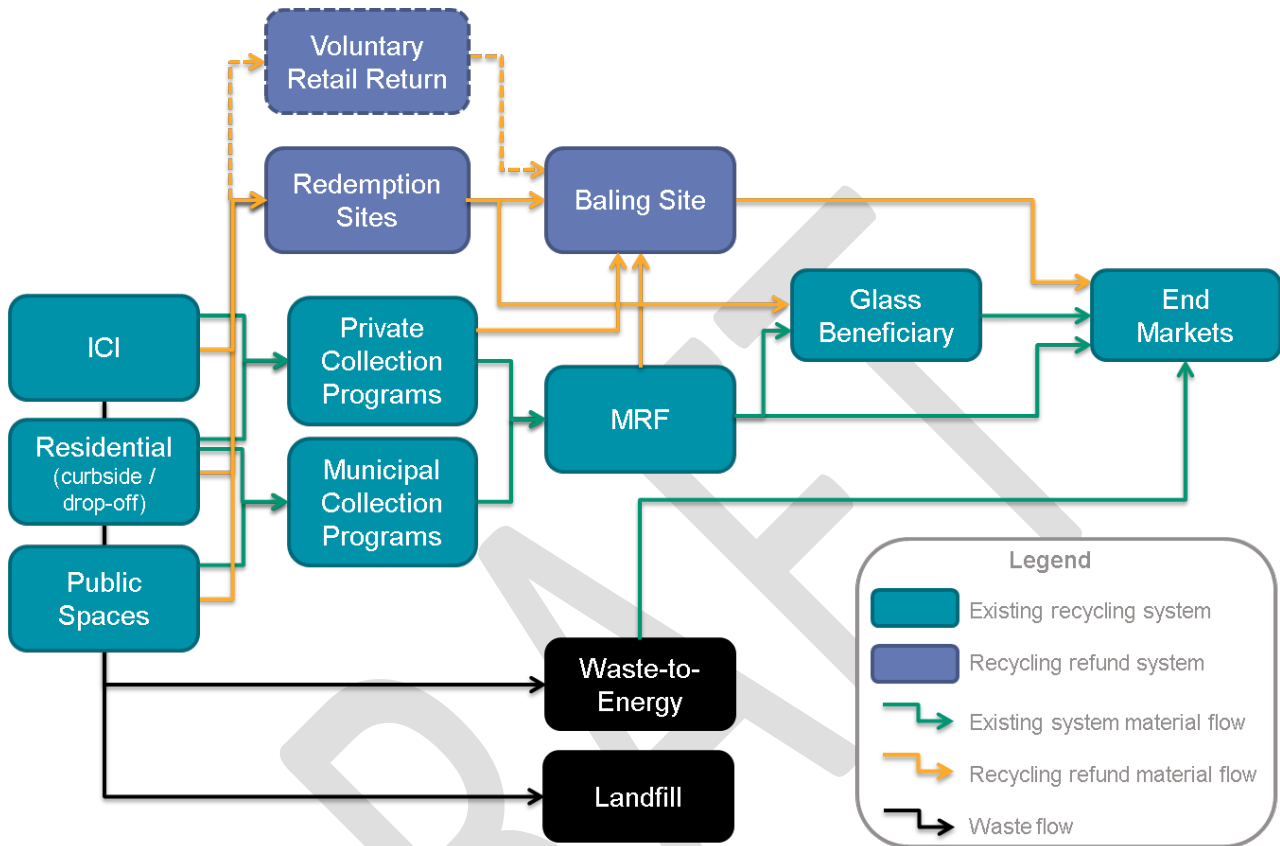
Voluntary Retail Return

Redemption Sites

Baling Site

ICI

Residential (curbside / drop-off)

Public Spaces

Private Collection Programs

Municipal Collection Programs

MRF

Glass Beneficiary

End Markets

Waste-to-Energy

Landfill

Legend

Existing recycling system

Recycling refund system

Existing system material flow

Recycling refund material flow

Waste flow

DRAFT